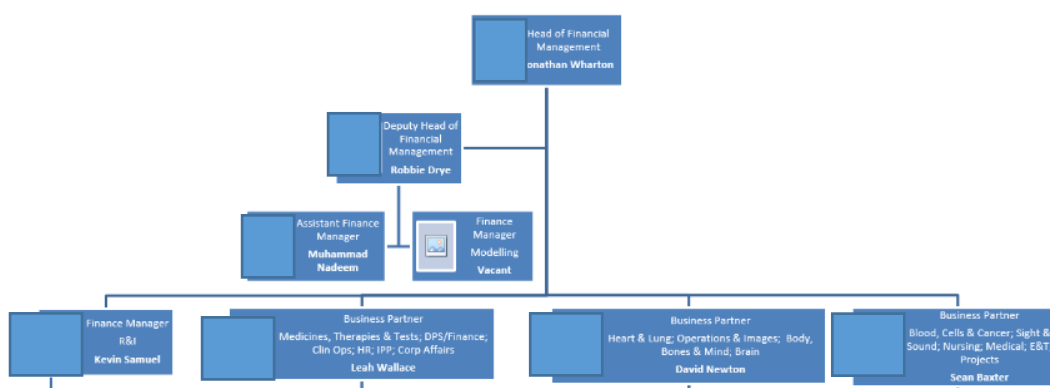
Head of Financial Management
onathan Wharton

Deputy Head of Financial Management
Robbie Drye

Assistant Finance Manager
Muhammad Nadeem

Finance Manager
Modelling
Vacant

Finance Manager
R&I
Kevin Samuel

Business Partner
Medicines, Therapies & Tests; DPS/Finance; Clin Ops; HR; IPP; Corp Affairs
Leah Wallace

Business Partner
Heart & Lung; Operations & Images; Body, Bones & Mind; Brain
David Newton

Business Partner
Blood, Cells & Cancer; Sight & Sound; Nursing; Medical; E&T Projects
Sean Baxter